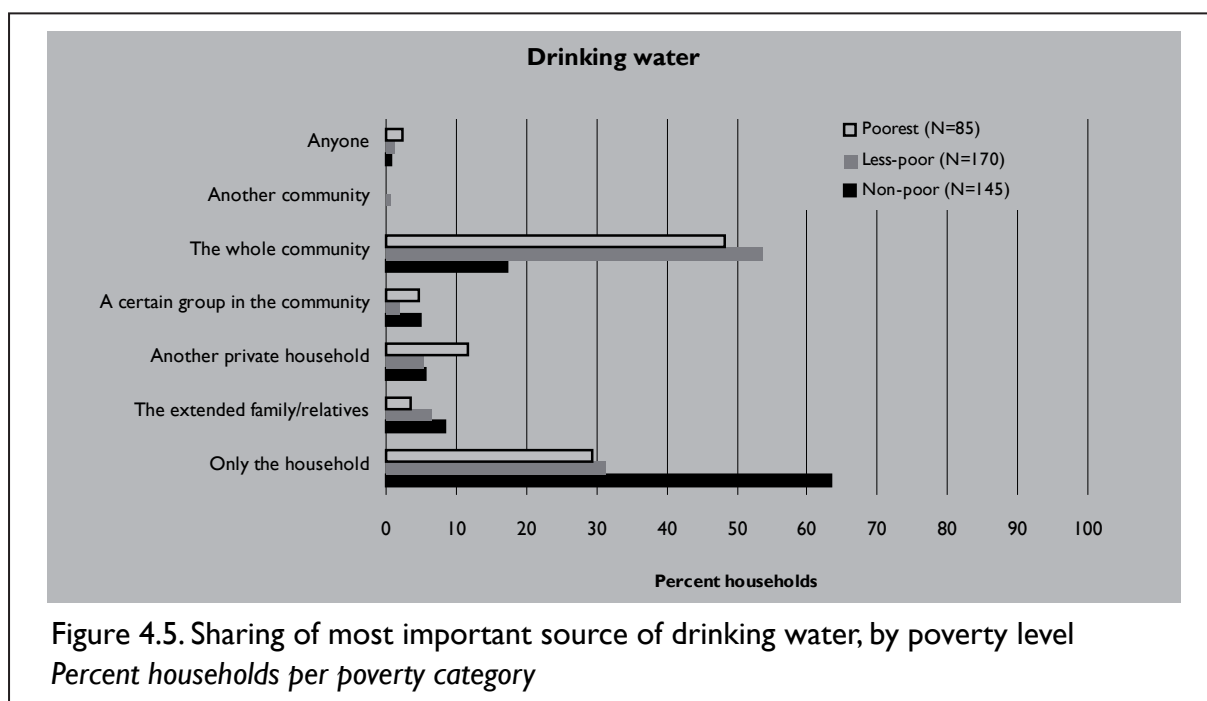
Drinking water

Poorest (N=85)
Less-poor (N=170)
Non-poor (N=145)

Anyone
Another community
The whole community
A certain group in the community
Another private household
The extended family/relatives
Only the household

0 10 20 30 40 50 60 70 80 90 100

Percent households

Figure 4.5. Sharing of most important source of drinking water, by poverty level
*Percent households per poverty category*